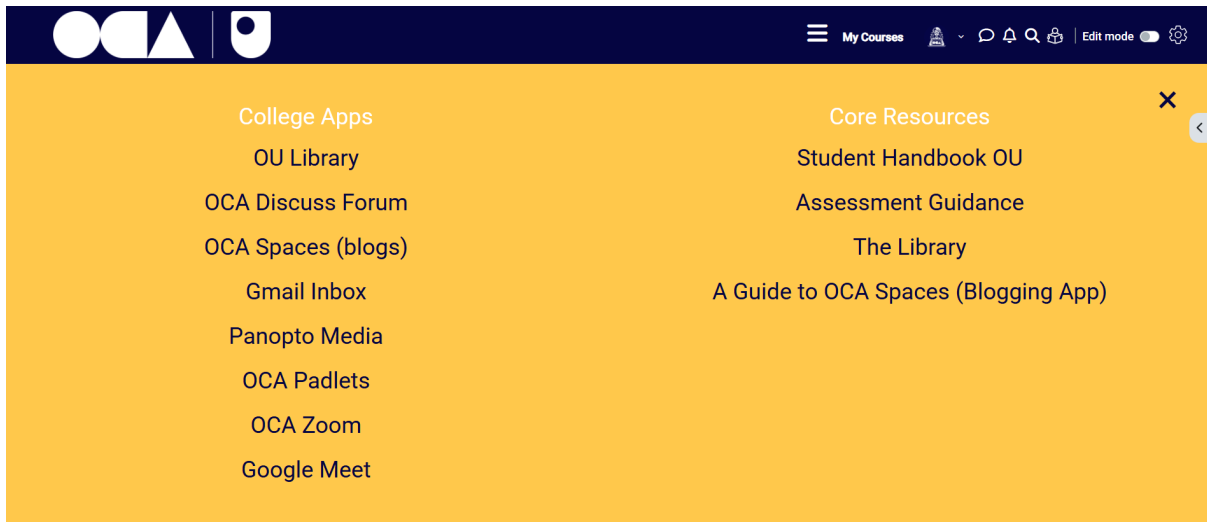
OCA | U

My Courses

Edit mode

×

College Apps

OU Library

OCA Discuss Forum

OCA Spaces (blogs)

Gmail Inbox

Panopto Media

OCA Padlets

OCA Zoom

Google Meet

Core Resources

Student Handbook OU

Assessment Guidance

The Library

A Guide to OCA Spaces (Blogging App)